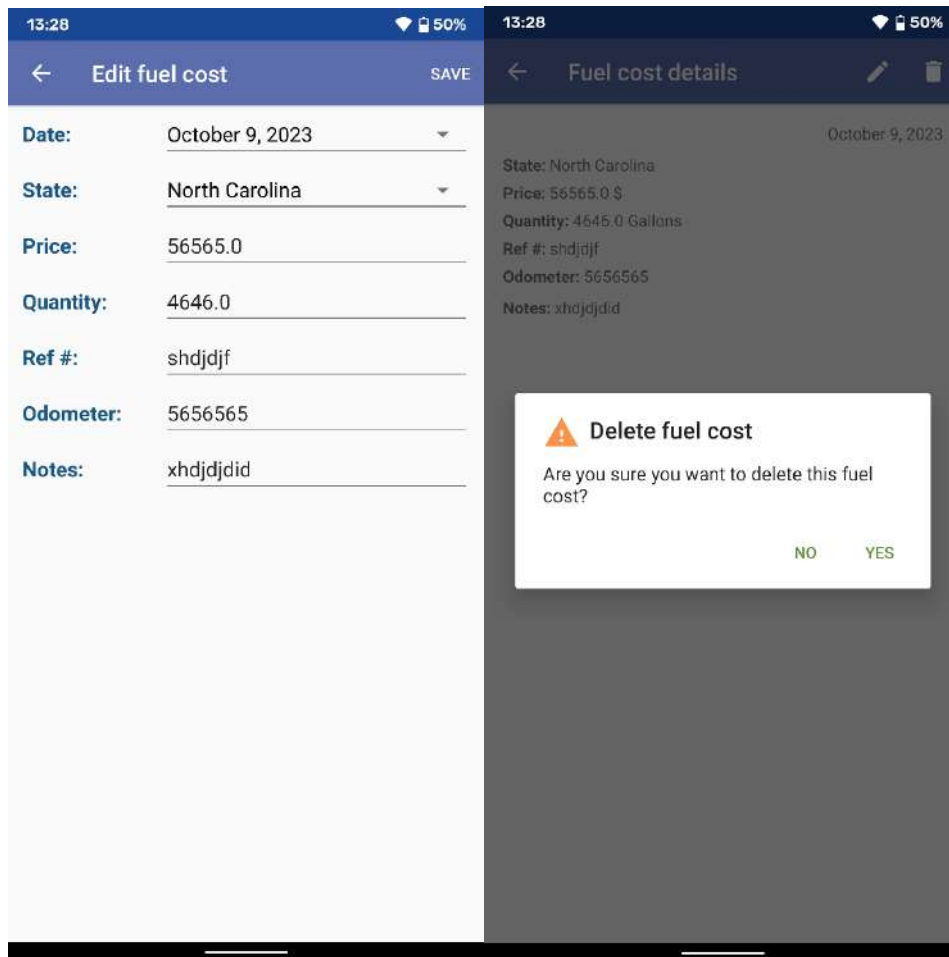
13:28 50%

Edit fuel cost SAVE

Date: October 9, 2023

State: North Carolina

Price: 56565.0

Quantity: 4646.0

Ref #: shdjdjf

Odometer: 5656565

Notes: xhdjdjdid

13:28 50%

Fuel cost details

October 9, 2023

State: North Carolina
Price: 56565.0 $
Quantity: 4646.0 Gallons
Ref #: shdjdjf
Odometer: 5656565
Notes: xhdjdjdid

Delete fuel cost

Are you sure you want to delete this fuel cost?

NO YES